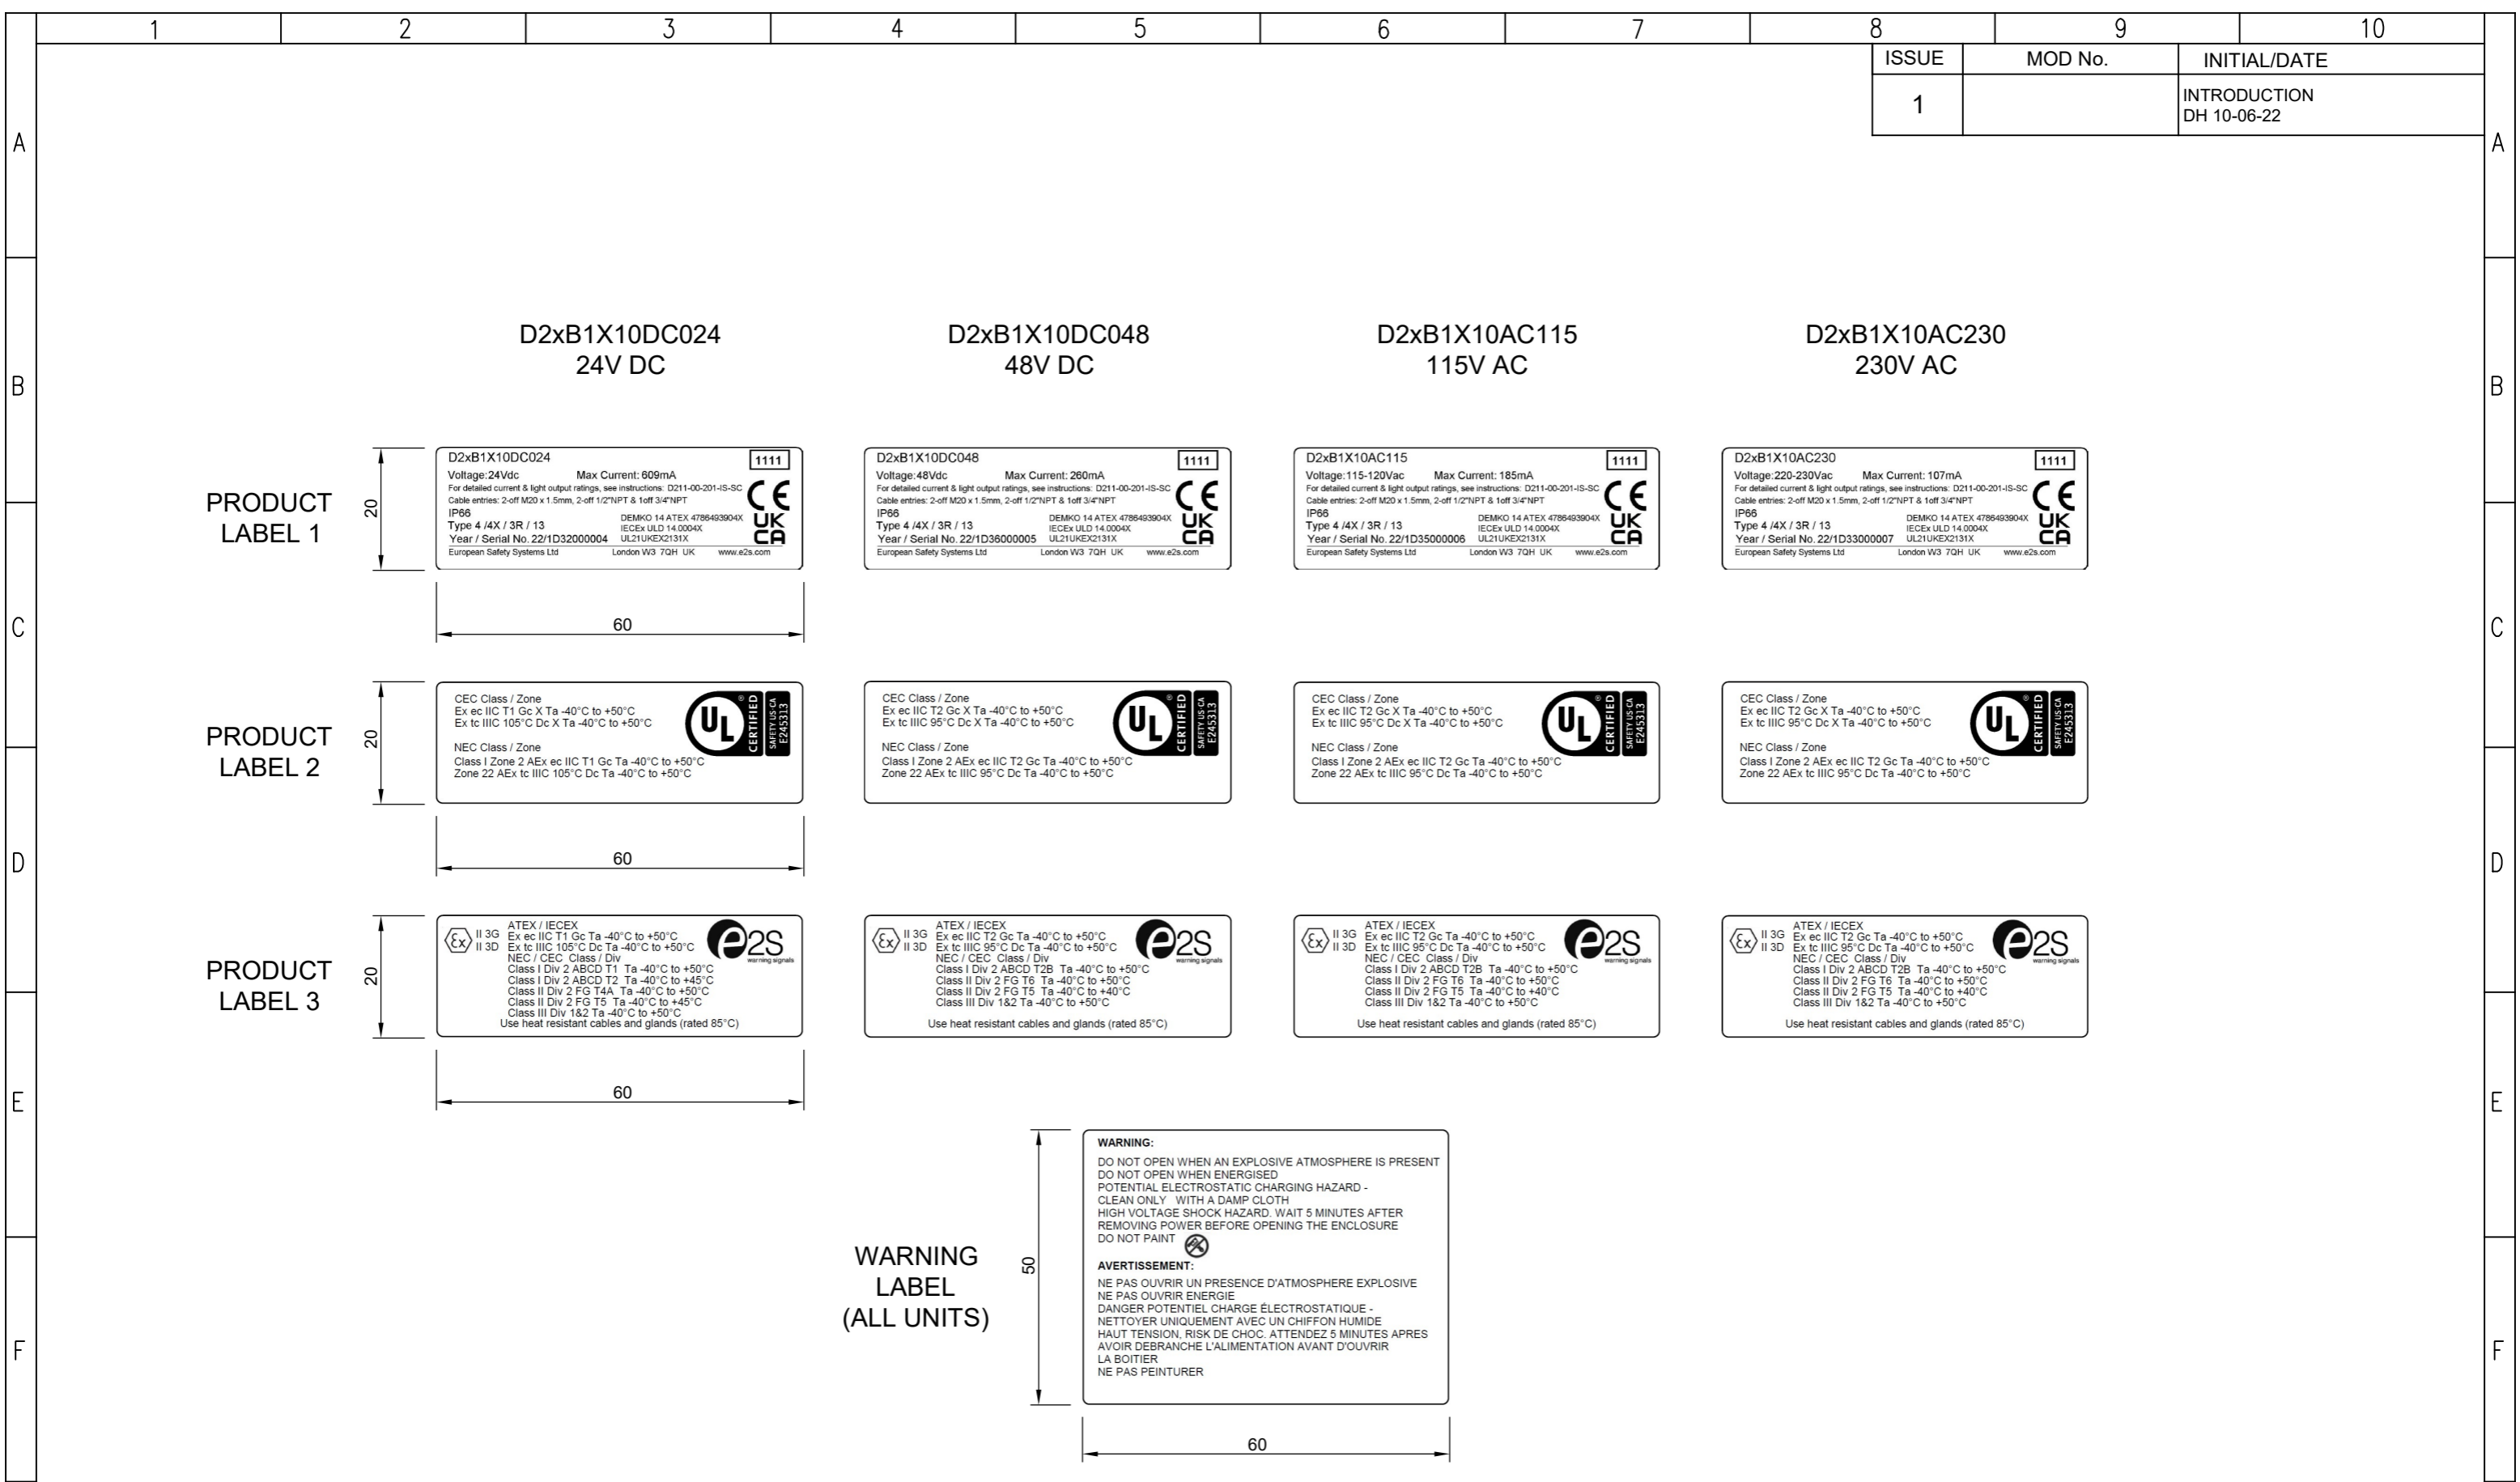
1 2 3 4 5 6 7 8 9 10

A B C D E F

| ISSUE | MOD No. | INITIAL/DATE |
|---|---|---|
| 1 | | INTRODUCTION DH 10-06-22 |

D2xB1X10DC024
24V DC

D2xB1X10DC048
48V DC

D2xB1X10AC115
115V AC

D2xB1X10AC230
230V AC

PRODUCT LABEL 1

20

D2xB1X10DC024 1111
Voltage:24Vdc Max Current: 609mA
For detailed current & light output ratings, see instructions: D211-00-201-IS-SC
Cable entries: 2-off M20 x 1.5mm, 2-off 1/2"NPT & 1off 3/4"NPT
IP66
Type 4 /4X / 3R / 13 DEMKO 14 ATEX 4786493904X IECEx ULD 14.0004X
Year / Serial No. 22/1D32000004 UL21UKEX2131X
European Safety Systems Ltd London W3 7QH UK www.e2s.com
CE UK CA

D2xB1X10DC048 1111
Voltage:48Vdc Max Current: 260mA
For detailed current & light output ratings, see instructions: D211-00-201-IS-SC
Cable entries: 2-off M20 x 1.5mm, 2-off 1/2"NPT & 1off 3/4"NPT
IP66
Type 4 /4X / 3R / 13 DEMKO 14 ATEX 4786493904X IECEx ULD 14.0004X
Year / Serial No. 22/1D36000005 UL21UKEX2131X
European Safety Systems Ltd London W3 7QH UK www.e2s.com
CE UK CA

D2xB1X10AC115 1111
Voltage:115-120Vac Max Current: 185mA
For detailed current & light output ratings, see instructions: D211-00-201-IS-SC
Cable entries: 2-off M20 x 1.5mm, 2-off 1/2"NPT & 1off 3/4"NPT
IP66
Type 4 /4X / 3R / 13 DEMKO 14 ATEX 4786493904X IECEx ULD 14.0004X
Year / Serial No. 22/1D35000006 UL21UKEX2131X
European Safety Systems Ltd London W3 7QH UK www.e2s.com
CE UK CA

D2xB1X10AC230 1111
Voltage:220-230Vac Max Current: 107mA
For detailed current & light output ratings, see instructions: D211-00-201-IS-SC
Cable entries: 2-off M20 x 1.5mm, 2-off 1/2"NPT & 1off 3/4"NPT
IP66
Type 4 /4X / 3R / 13 DEMKO 14 ATEX 4786493904X IECEx ULD 14.0004X
Year / Serial No. 22/1D33000007 UL21UKEX2131X
European Safety Systems Ltd London W3 7QH UK www.e2s.com
CE UK CA

60

PRODUCT LABEL 2

20

CEC Class / Zone
Ex ec IIC T1 Gc X Ta -40°C to +50°C
Ex tc IIIC 105°C Dc X Ta -40°C to +50°C
NEC Class / Zone
Class I Zone 2 AEx ec IIC T1 Gc Ta -40°C to +50°C
Zone 22 AEx tc IIIC 105°C Dc Ta -40°C to +50°C
UL CERTIFIED SAFETY US CA E245313

CEC Class / Zone
Ex ec IIC T2 Gc X Ta -40°C to +50°C
Ex tc IIIC 95°C Dc X Ta -40°C to +50°C
NEC Class / Zone
Class I Zone 2 AEx ec IIC T2 Gc Ta -40°C to +50°C
Zone 22 AEx tc IIIC 95°C Dc Ta -40°C to +50°C
UL CERTIFIED SAFETY US CA E245313

CEC Class / Zone
Ex ec IIC T2 Gc X Ta -40°C to +50°C
Ex tc IIIC 95°C Dc X Ta -40°C to +50°C
NEC Class / Zone
Class I Zone 2 AEx ec IIC T2 Gc Ta -40°C to +50°C
Zone 22 AEx tc IIIC 95°C Dc Ta -40°C to +50°C
UL CERTIFIED SAFETY US CA E245313

CEC Class / Zone
Ex ec IIC T2 Gc X Ta -40°C to +50°C
Ex tc IIIC 95°C Dc X Ta -40°C to +50°C
NEC Class / Zone
Class I Zone 2 AEx ec IIC T2 Gc Ta -40°C to +50°C
Zone 22 AEx tc IIIC 95°C Dc Ta -40°C to +50°C
UL CERTIFIED SAFETY US CA E245313

60

PRODUCT LABEL 3

20

II 3G II 3D
ATEX / IECEX
Ex ec IIC T1 Gc Ta -40°C to +50°C
Ex tc IIIC 105°C Dc Ta -40°C to +50°C
NEC / CEC Class / Div
Class I Div 2 ABCD T1 Ta -40°C to +50°C
Class I Div 2 ABCD T2 Ta -40°C to +45°C
Class II Div 2 FG T4A Ta -40°C to +50°C
Class II Div 2 FG T5 Ta -40°C to +45°C
Class III Div 1&2 Ta -40°C to +50°C
Use heat resistant cables and glands (rated 85°C)
e2S warning signals

II 3G II 3D
ATEX / IECEX
Ex ec IIC T2 Gc Ta -40°C to +50°C
Ex tc IIIC 95°C Dc Ta -40°C to +50°C
NEC / CEC Class / Div
Class I Div 2 ABCD T2B Ta -40°C to +50°C
Class II Div 2 FG T6 Ta -40°C to +50°C
Class II Div 2 FG T5 Ta -40°C to +40°C
Class III Div 1&2 Ta -40°C to +50°C
Use heat resistant cables and glands (rated 85°C)
e2S warning signals

II 3G II 3D
ATEX / IECEX
Ex ec IIC T2 Gc Ta -40°C to +50°C
Ex tc IIIC 95°C Dc Ta -40°C to +50°C
NEC / CEC Class / Div
Class I Div 2 ABCD T2B Ta -40°C to +50°C
Class II Div 2 FG T6 Ta -40°C to +50°C
Class II Div 2 FG T5 Ta -40°C to +40°C
Class III Div 1&2 Ta -40°C to +50°C
Use heat resistant cables and glands (rated 85°C)
e2S warning signals

II 3G II 3D
ATEX / IECEX
Ex ec IIC T2 Gc Ta -40°C to +50°C
Ex tc IIIC 95°C Dc Ta -40°C to +50°C
NEC / CEC Class / Div
Class I Div 2 ABCD T2B Ta -40°C to +50°C
Class II Div 2 FG T6 Ta -40°C to +50°C
Class II Div 2 FG T5 Ta -40°C to +40°C
Class III Div 1&2 Ta -40°C to +50°C
Use heat resistant cables and glands (rated 85°C)
e2S warning signals

60

WARNING LABEL (ALL UNITS)

50

WARNING:
DO NOT OPEN WHEN AN EXPLOSIVE ATMOSPHERE IS PRESENT
DO NOT OPEN WHEN ENERGISED
POTENTIAL ELECTROSTATIC CHARGING HAZARD -
CLEAN ONLY WITH A DAMP CLOTH
HIGH VOLTAGE SHOCK HAZARD. WAIT 5 MINUTES AFTER
REMOVING POWER BEFORE OPENING THE ENCLOSURE
DO NOT PAINT
AVERTISSEMENT:
NE PAS OUVRIR UN PRESENCE D'ATMOSPHERE EXPLOSIVE
NE PAS OUVRIR ENERGIE
DANGER POTENTIEL CHARGE ÉLECTROSTATIQUE -
NETTOYER UNIQUEMENT AVEC UN CHIFFON HUMIDE
HAUT TENSION, RISK DE CHOC. ATTENDEZ 5 MINUTES APRES
AVOIR DEBRANCHE L'ALIMENTATION AVANT D'OUVRIR
LA BOITIER
NE PAS PEINTURER

60